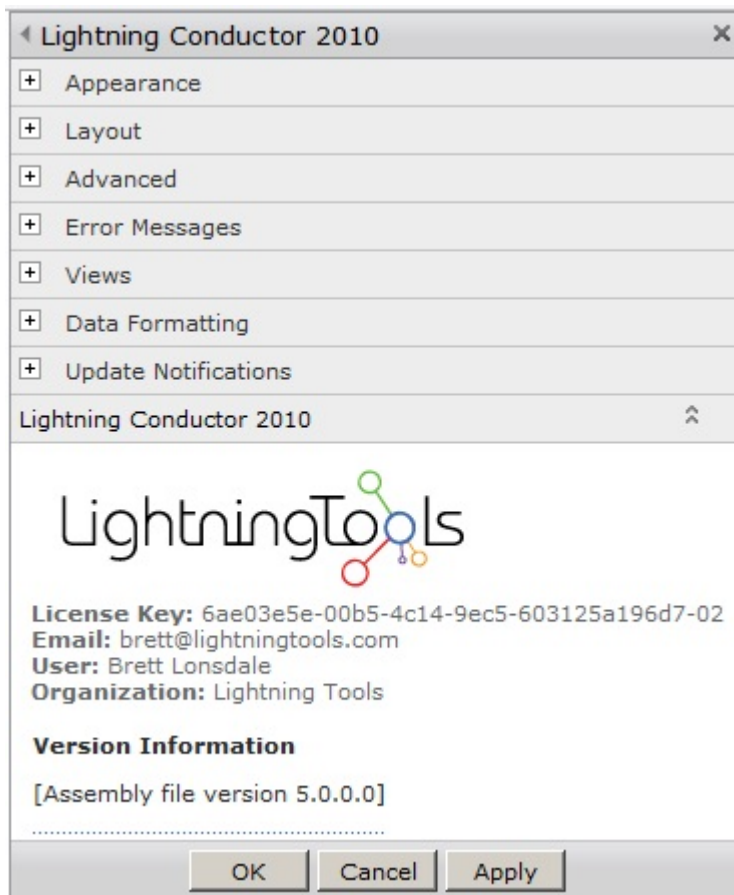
Lightning Conductor 2010 ×

+ Appearance

+ Layout

+ Advanced

+ Error Messages

+ Views

+ Data Formatting

+ Update Notifications

Lightning Conductor 2010

LightningTools

**License Key:** 6ae03e5e-00b5-4c14-9ec5-603125a196d7-02
**Email:** brett@lightningtools.com
**User:** Brett Lonsdale
**Organization:** Lightning Tools

**Version Information**

[Assembly file version 5.0.0.0]

OK Cancel Apply